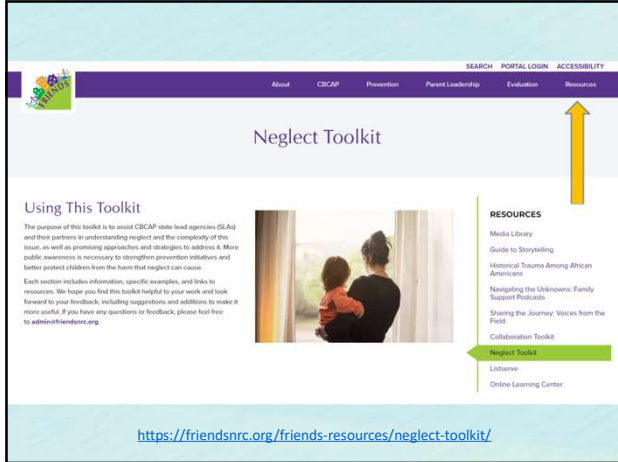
SEARCH PORTAL LOGIN ACCESSIBILITY

FRIENDS

About CBCAP Prevention Parent Leadership Evaluation Resources

Neglect Toolkit

Using This Toolkit

The purpose of this toolkit is to assist CBCAP state lead agencies (SLAs) and their partners in understanding neglect and the complexity of this issue, as well as promising approaches and strategies to address it. More public awareness is necessary to strengthen prevention initiatives and better protect children from the harm that neglect can cause.

Each section includes information, specific examples, and links to resources. We hope you find this toolkit helpful to your work and look forward to your feedback, including suggestions and additions to make it more useful. If you have any questions or feedback, please feel free to admin@friendsnrc.org.

RESOURCES

Media Library

Guide to Storytelling

Historical Trauma Among African Americans

Navigating the Unknowns: Family Support Podcasts

Sharing the Journey: Voices from the Field

Collaboration Toolkit

Neglect Toolkit

Listserve

Online Learning Center

https://friendsnrc.org/friends-resources/neglect-toolkit/